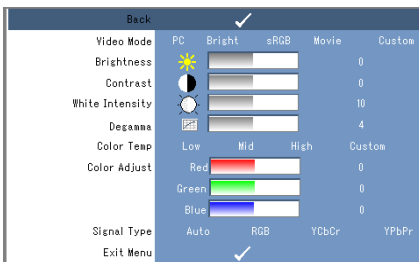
Back ✓

| | | | | | |
|---|---|---|---|---|---|
| Video Mode | PC | Bright | sRGB | Movie | Custom |
| Brightness | | | | 0 | |
| Contrast | | | | 0 | |
| White Intensity | | | | 10 | |
| Degamma | | | | 4 | |
| Color Temp | Low | Mid | High | Custom | |
| Color Adjust | Red | | | 0 | |
| | Green | | | 0 | |
| | Blue | | | 0 | |
| Signal Type | Auto | RGB | YCbCr | YPbPr | |
| Exit Menu | ✓ | | | | |